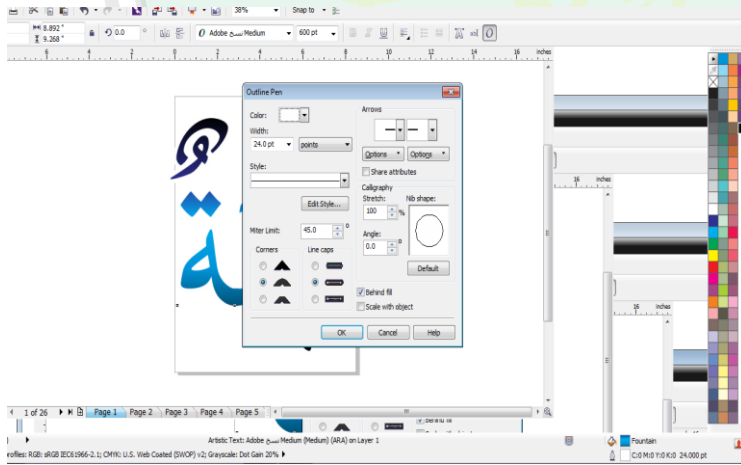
38%
Snap to
8.892 "
9.268 "
0.0
Adobe نسخ Medium
600 pt
inches
Outline Pen
Color:
Arrows
Width:
24.0 pt
points
Options
Options
Share attributes
Style:
Calligraphy
Edit Style...
Stretch:
Nib shape:
100
%
Miter Limit:
45.0
Angle:
0.0
Corners
Line caps
Default
Behind fill
Scale with object
OK
Cancel
Help
inches
inches
inches
1 of 26
Page 1
Page 2
Page 3
Page 4
Page 5
Artistic Text: Adobe نسخ Medium (Medium) (ARA) on Layer 1
rofiles: RGB: sRGB IEC61966-2.1; CMYK: U.S. Web Coated (SWOP) v2; Grayscale: Dot Gain 20%
Fountain
C:0 M:0 Y:0 K:0 24.000 pt